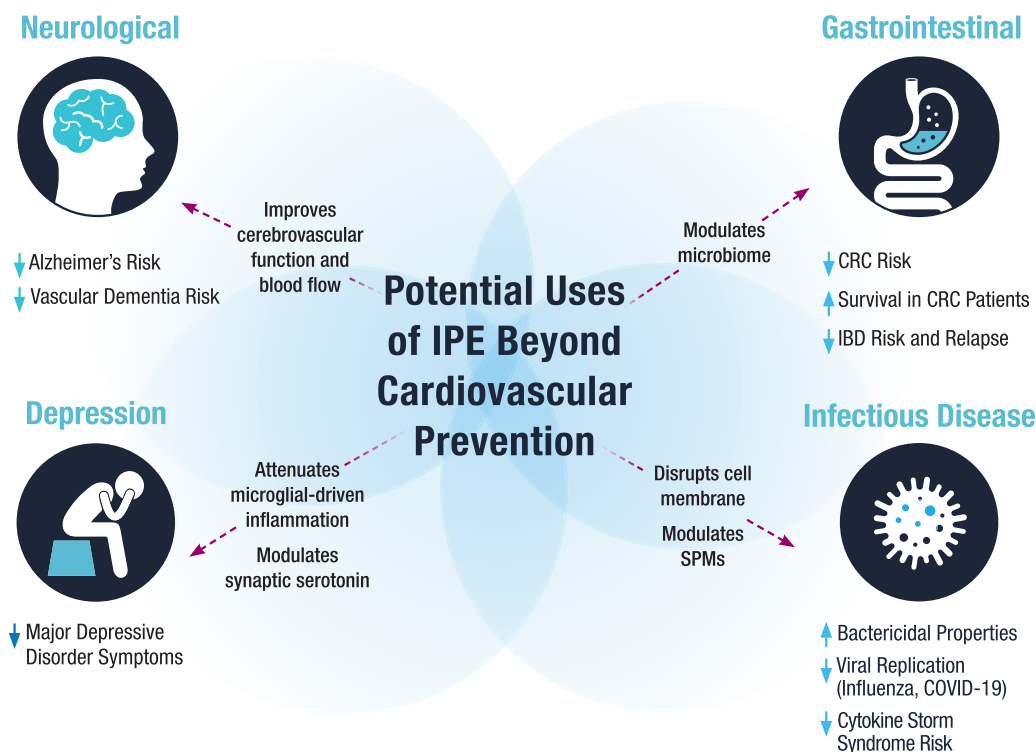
Potential Uses of IPE Beyond Cardiovascular Prevention

Neurological

Improves cerebrovascular function and blood flow

↓ Alzheimer's Risk

↓ Vascular Dementia Risk

Gastrointestinal

Modulates microbiome

↓ CRC Risk

↑ Survival in CRC Patients

↓ IBD Risk and Relapse

Depression

Attenuates microglial-driven inflammation

Modulates synaptic serotonin

↓ Major Depressive Disorder Symptoms

Infectious Disease

Disrupts cell membrane

Modulates SPMs

↑ Bactericidal Properties

↓ Viral Replication (Influenza, COVID-19)

↓ Cytokine Storm Syndrome Risk